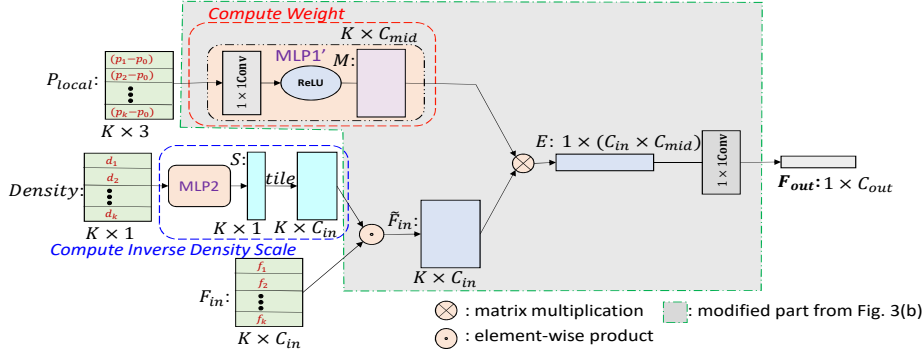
Compute Weight

$K \times C_{mid}$

$P_{local}$:

$(p_1-p_0)$

$(p_2-p_0)$

$(p_k-p_0)$

$K \times 3$

MLP1′

$1 \times 1$Conv

ReLU

$M$:

$E$: $1 \times (C_{in} \times C_{mid})$

$1 \times 1$Conv

$\boldsymbol{F_{out}}$: $1 \times C_{out}$

$Density$:

$d_1$

$d_2$

$d_k$

$K \times 1$

MLP2

$S$:

$tile$

$K \times 1$

$K \times C_{in}$

$\tilde{F}_{in}$:

Compute Inverse Density Scale

$K \times C_{in}$

$F_{in}$:

$f_1$

$f_2$

$f_k$

$K \times C_{in}$

: matrix multiplication

: modified part from Fig. 3(b)

: element-wise product